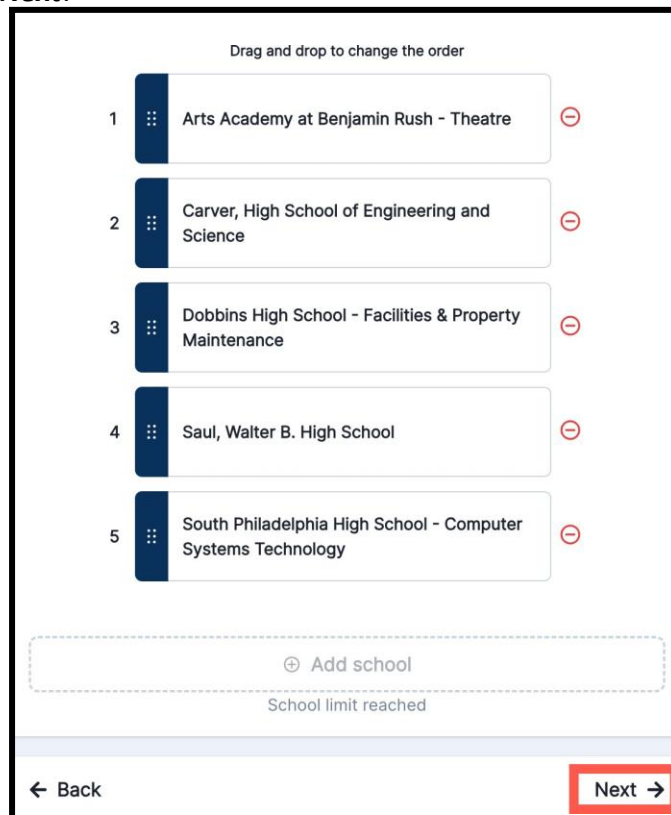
Drag and drop to change the order

1 Arts Academy at Benjamin Rush - Theatre

2 Carver, High School of Engineering and Science

3 Dobbins High School - Facilities & Property Maintenance

4 Saul, Walter B. High School

5 South Philadelphia High School - Computer Systems Technology

⊕ Add school

School limit reached

← Back

Next →